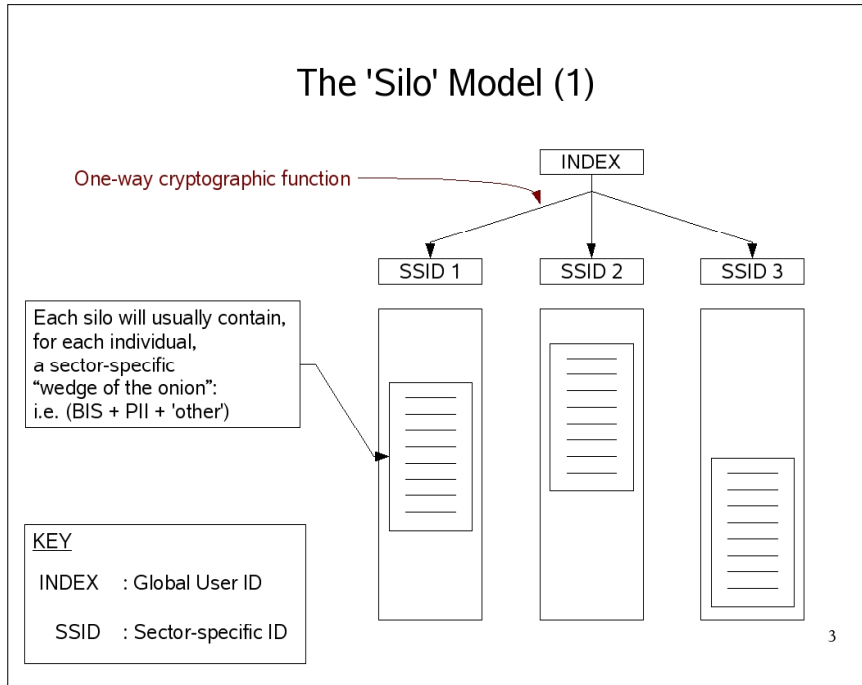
The 'Silo' Model (1)

INDEX

One-way cryptographic function

SSID 1

SSID 2

SSID 3

Each silo will usually contain, for each individual, a sector-specific "wedge of the onion": i.e. (BIS + PII + 'other')

KEY

INDEX : Global User ID

SSID : Sector-specific ID

3